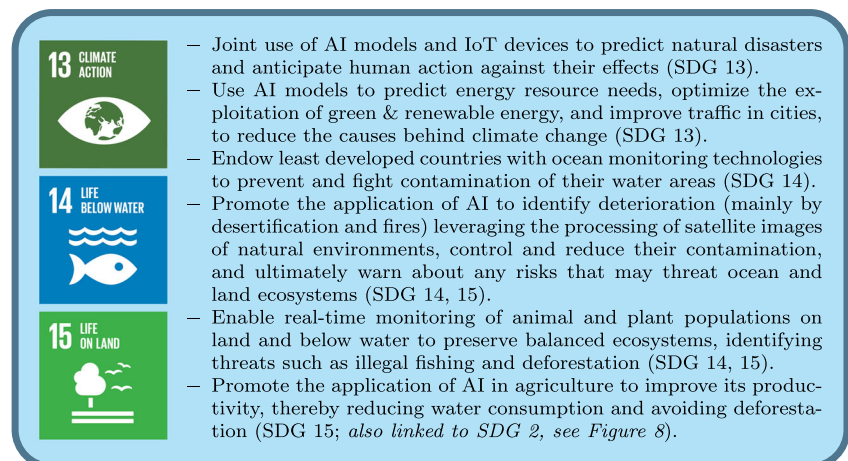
13 CLIMATE ACTION

14 LIFE BELOW WATER

15 LIFE ON LAND

– Joint use of AI models and IoT devices to predict natural disasters and anticipate human action against their effects (SDG 13).
– Use AI models to predict energy resource needs, optimize the exploitation of green & renewable energy, and improve traffic in cities, to reduce the causes behind climate change (SDG 13).
– Endow least developed countries with ocean monitoring technologies to prevent and fight contamination of their water areas (SDG 14).
– Promote the application of AI to identify deterioration (mainly by desertification and fires) leveraging the processing of satellite images of natural environments, control and reduce their contamination, and ultimately warn about any risks that may threat ocean and land ecosystems (SDG 14, 15).
– Enable real-time monitoring of animal and plant populations on land and below water to preserve balanced ecosystems, identifying threats such as illegal fishing and deforestation (SDG 14, 15).
– Promote the application of AI in agriculture to improve its productivity, thereby reducing water consumption and avoiding deforestation (SDG 15; also linked to SDG 2, see Figure 8).